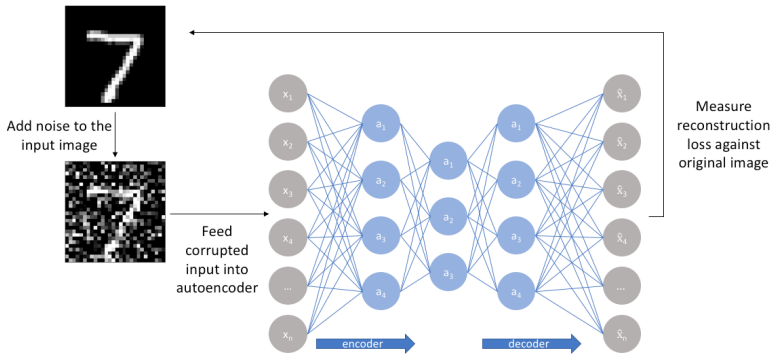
Add noise to the input image

Feed corrupted input into autoencoder

Measure reconstruction loss against original image

$x_1$
$x_2$
$x_3$
$x_4$
...
$x_n$

$a_1$
$a_2$
$a_3$
$a_4$

$a_1$
$a_2$
$a_3$

$a_1$
$a_2$
$a_3$
$a_4$

$\hat{x}_1$
$\hat{x}_2$
$\hat{x}_3$
$\hat{x}_4$
...
$\hat{x}_n$

encoder

decoder